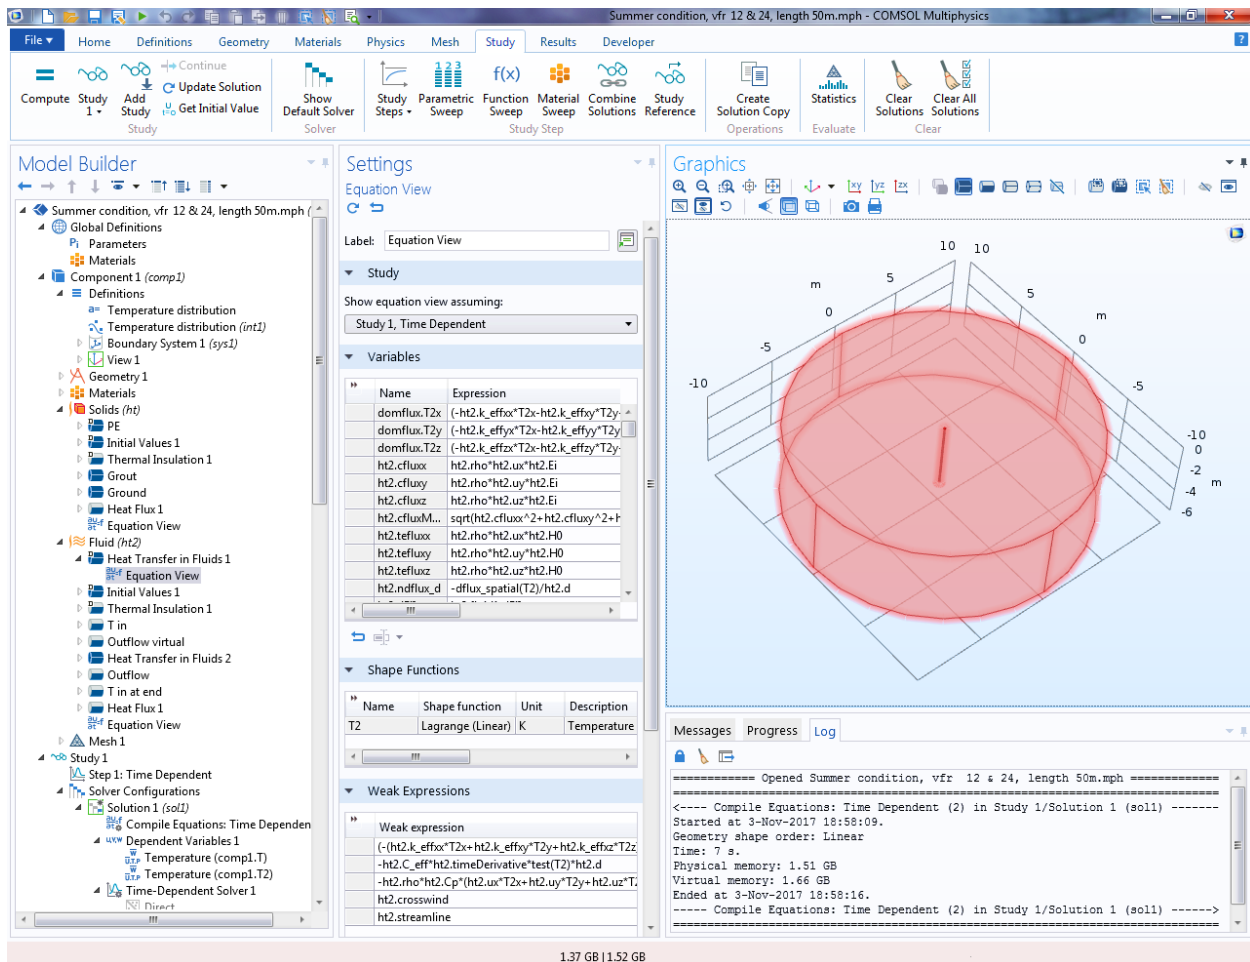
Summer condition, vfr 12 & 24, length 50m.mph - COMSOL Multiphysics

File ▾ Home Definitions Geometry Materials Physics Mesh Study Results Developer

Compute Study 1 ▾ Add Study Continue Update Solution Get Initial Value Study Show Default Solver Solver Study Steps ▾ Parametric Sweep Function Sweep Material Sweep Combine Solutions Study Reference Study Step Create Solution Copy Operations Statistics Evaluate Clear Solutions Clear All Solutions Clear

Model Builder

Summer condition, vfr 12 & 24, length 50m.mph (
Global Definitions
Parameters
Materials
Component 1 (comp1)
Definitions
Temperature distribution
Temperature distribution (int1)
Boundary System 1 (sys1)
View 1
Geometry 1
Materials
Solids (ht)
PE
Initial Values 1
Thermal Insulation 1
Grout
Ground
Heat Flux 1
Equation View
Fluid (ht2)
Heat Transfer in Fluids 1
Equation View
Initial Values 1
Thermal Insulation 1
T in
Outflow virtual
Heat Transfer in Fluids 2
Outflow
T in at end
Heat Flux 1
Equation View
Mesh 1
Study 1
Step 1: Time Dependent
Solver Configurations
Solution 1 (sol1)
Compile Equations: Time Dependen
Dependent Variables 1
Temperature (comp1.T)
Temperature (comp1.T2)
Time-Dependent Solver 1
Direct

Settings
Equation View

Label: Equation View

Study
Show equation view assuming:
Study 1, Time Dependent

Variables

| Name | Expression |
|---|---|
| domflux.T2x | (-ht2.k_effxx*T2x-ht2.k_effxy*T2y- |
| domflux.T2y | (-ht2.k_effyx*T2x-ht2.k_effyy*T2y |
| domflux.T2z | (-ht2.k_effzx*T2x-ht2.k_effzy*T2y- |
| ht2.cfluxx | ht2.rho*ht2.ux*ht2.Ei |
| ht2.cfluxy | ht2.rho*ht2.uy*ht2.Ei |
| ht2.cfluxz | ht2.rho*ht2.uz*ht2.Ei |
| ht2.cfluxM... | sqrt(ht2.cfluxx^2+ht2.cfluxy^2+h |
| ht2.tefluxx | ht2.rho*ht2.ux*ht2.H0 |
| ht2.tefluxy | ht2.rho*ht2.uy*ht2.H0 |
| ht2.tefluxz | ht2.rho*ht2.uz*ht2.H0 |
| ht2.ndflux_d | -dflux_spatial(T2)/ht2.d |

Shape Functions

| Name | Shape function | Unit | Description |
|---|---|---|---|
| T2 | Lagrange (Linear) | K | Temperature |

Weak Expressions

| Weak expression |
|---|
| (-(ht2.k_effxx*T2x+ht2.k_effxy*T2y+ht2.k_effxz*T2z |
| -ht2.C_eff*ht2.timeDerivative*test(T2)*ht2.d |
| -ht2.rho*ht2.Cp*(ht2.ux*T2x+ht2.uy*T2y+ht2.uz*T2 |
| ht2.crosswind |
| ht2.streamline |

Graphics

10 10 m 5 5 m 0 0 -5 -5 -10 -10 0 -2 -4 m -6

Messages Progress Log

============ Opened Summer condition, vfr 12 & 24, length 50m.mph ============
<---- Compile Equations: Time Dependent (2) in Study 1/Solution 1 (sol1) -------
Started at 3-Nov-2017 18:58:09.
Geometry shape order: Linear
Time: 7 s.
Physical memory: 1.51 GB
Virtual memory: 1.66 GB
Ended at 3-Nov-2017 18:58:16.
----- Compile Equations: Time Dependent (2) in Study 1/Solution 1 (sol1) ------>

1.37 GB | 1.52 GB